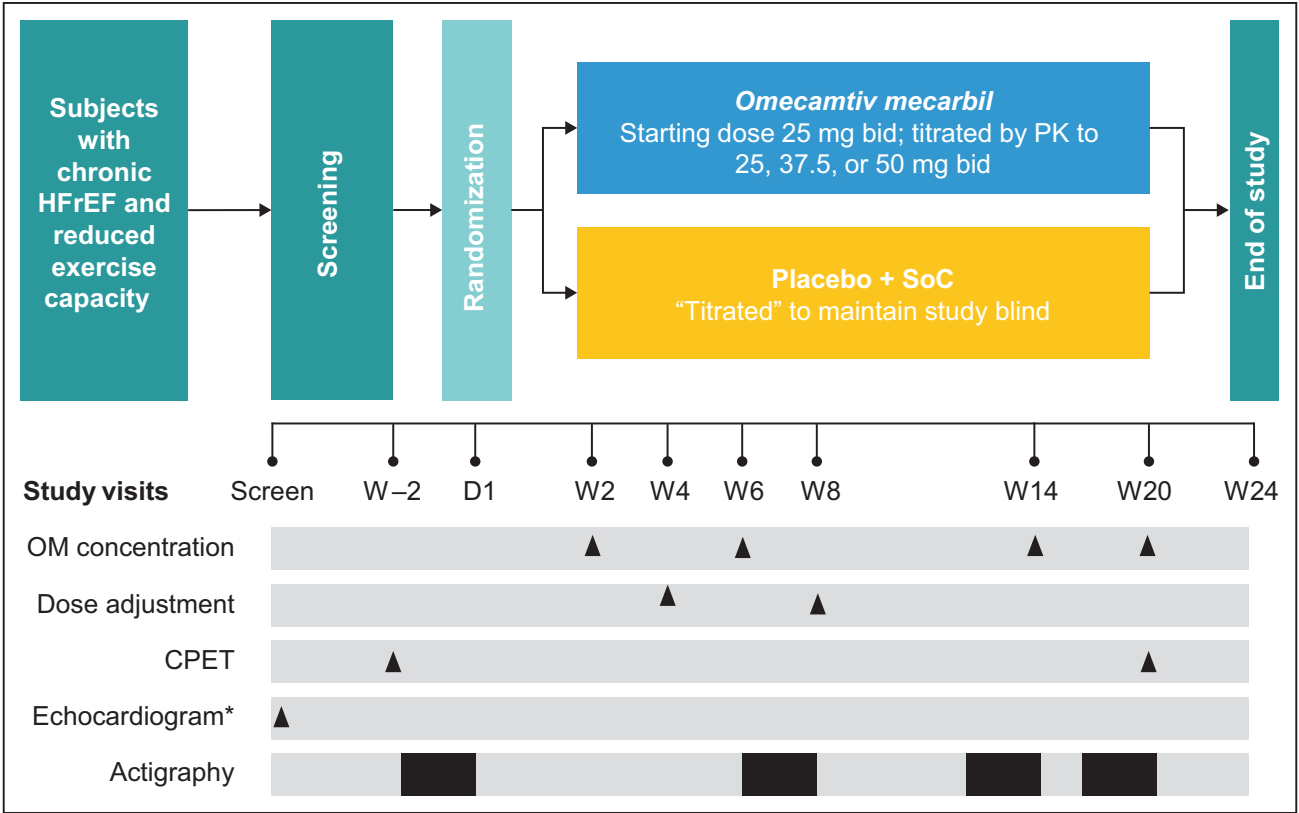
Subjects with chronic HFrEF and reduced exercise capacity

Screening

Randomization

*Omecamtiv mecarbil*
Starting dose 25 mg bid; titrated by PK to 25, 37.5, or 50 mg bid

Placebo + SoC
“Titrated” to maintain study blind

End of study

Study visits
Screen
W –2
D1
W2
W4
W6
W8
W14
W20
W24

OM concentration
Dose adjustment
CPET
Echocardiogram*
Actigraphy